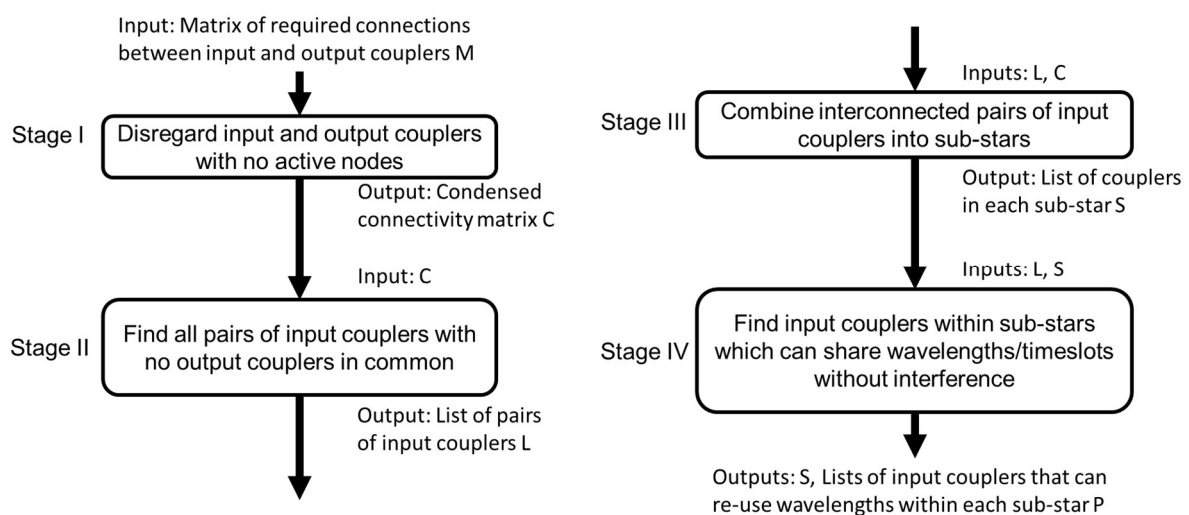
Input: Matrix of required connections between input and output couplers M

Stage I

Disregard input and output couplers with no active nodes

Output: Condensed connectivity matrix C

Input: C

Stage II

Find all pairs of input couplers with no output couplers in common

Output: List of pairs of input couplers L

Inputs: L, C

Stage III

Combine interconnected pairs of input couplers into sub-stars

Output: List of couplers in each sub-star S

Inputs: L, S

Stage IV

Find input couplers within sub-stars which can share wavelengths/timeslots without interference

Outputs: S, Lists of input couplers that can re-use wavelengths within each sub-star P